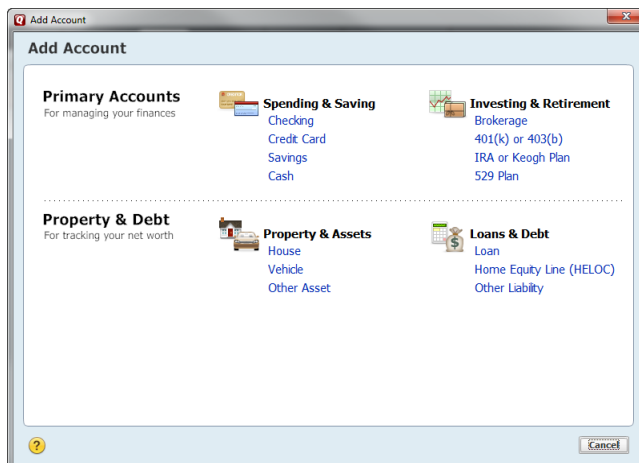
Add Account

Add Account

Primary Accounts
For managing your finances

Spending & Saving
Checking
Credit Card
Savings
Cash

Investing & Retirement
Brokerage
401(k) or 403(b)
IRA or Keogh Plan
529 Plan

Property & Debt
For tracking your net worth

Property & Assets
House
Vehicle
Other Asset

Loans & Debt
Loan
Home Equity Line (HELOC)
Other Liability

?

Cancel